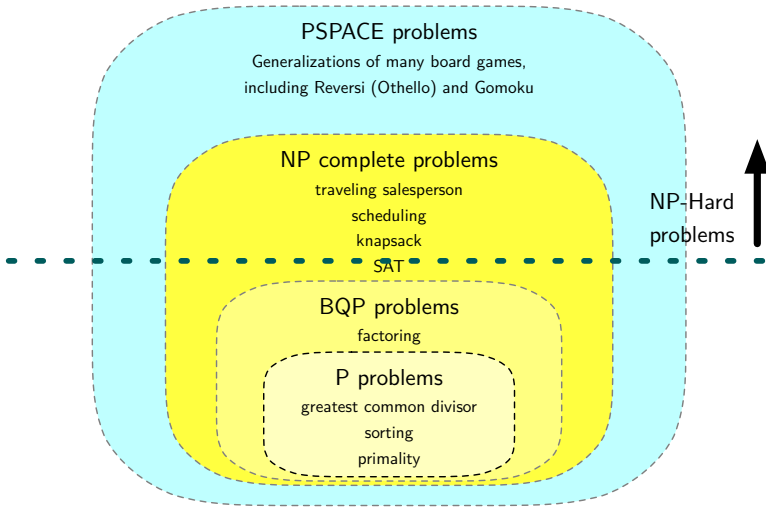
PSPACE problems
Generalizations of many board games, including Reversi (Othello) and Gomoku

NP complete problems
traveling salesperson
scheduling
knapsack
SAT

NP-Hard problems

BQP problems
factoring

P problems
greatest common divisor
sorting
primality